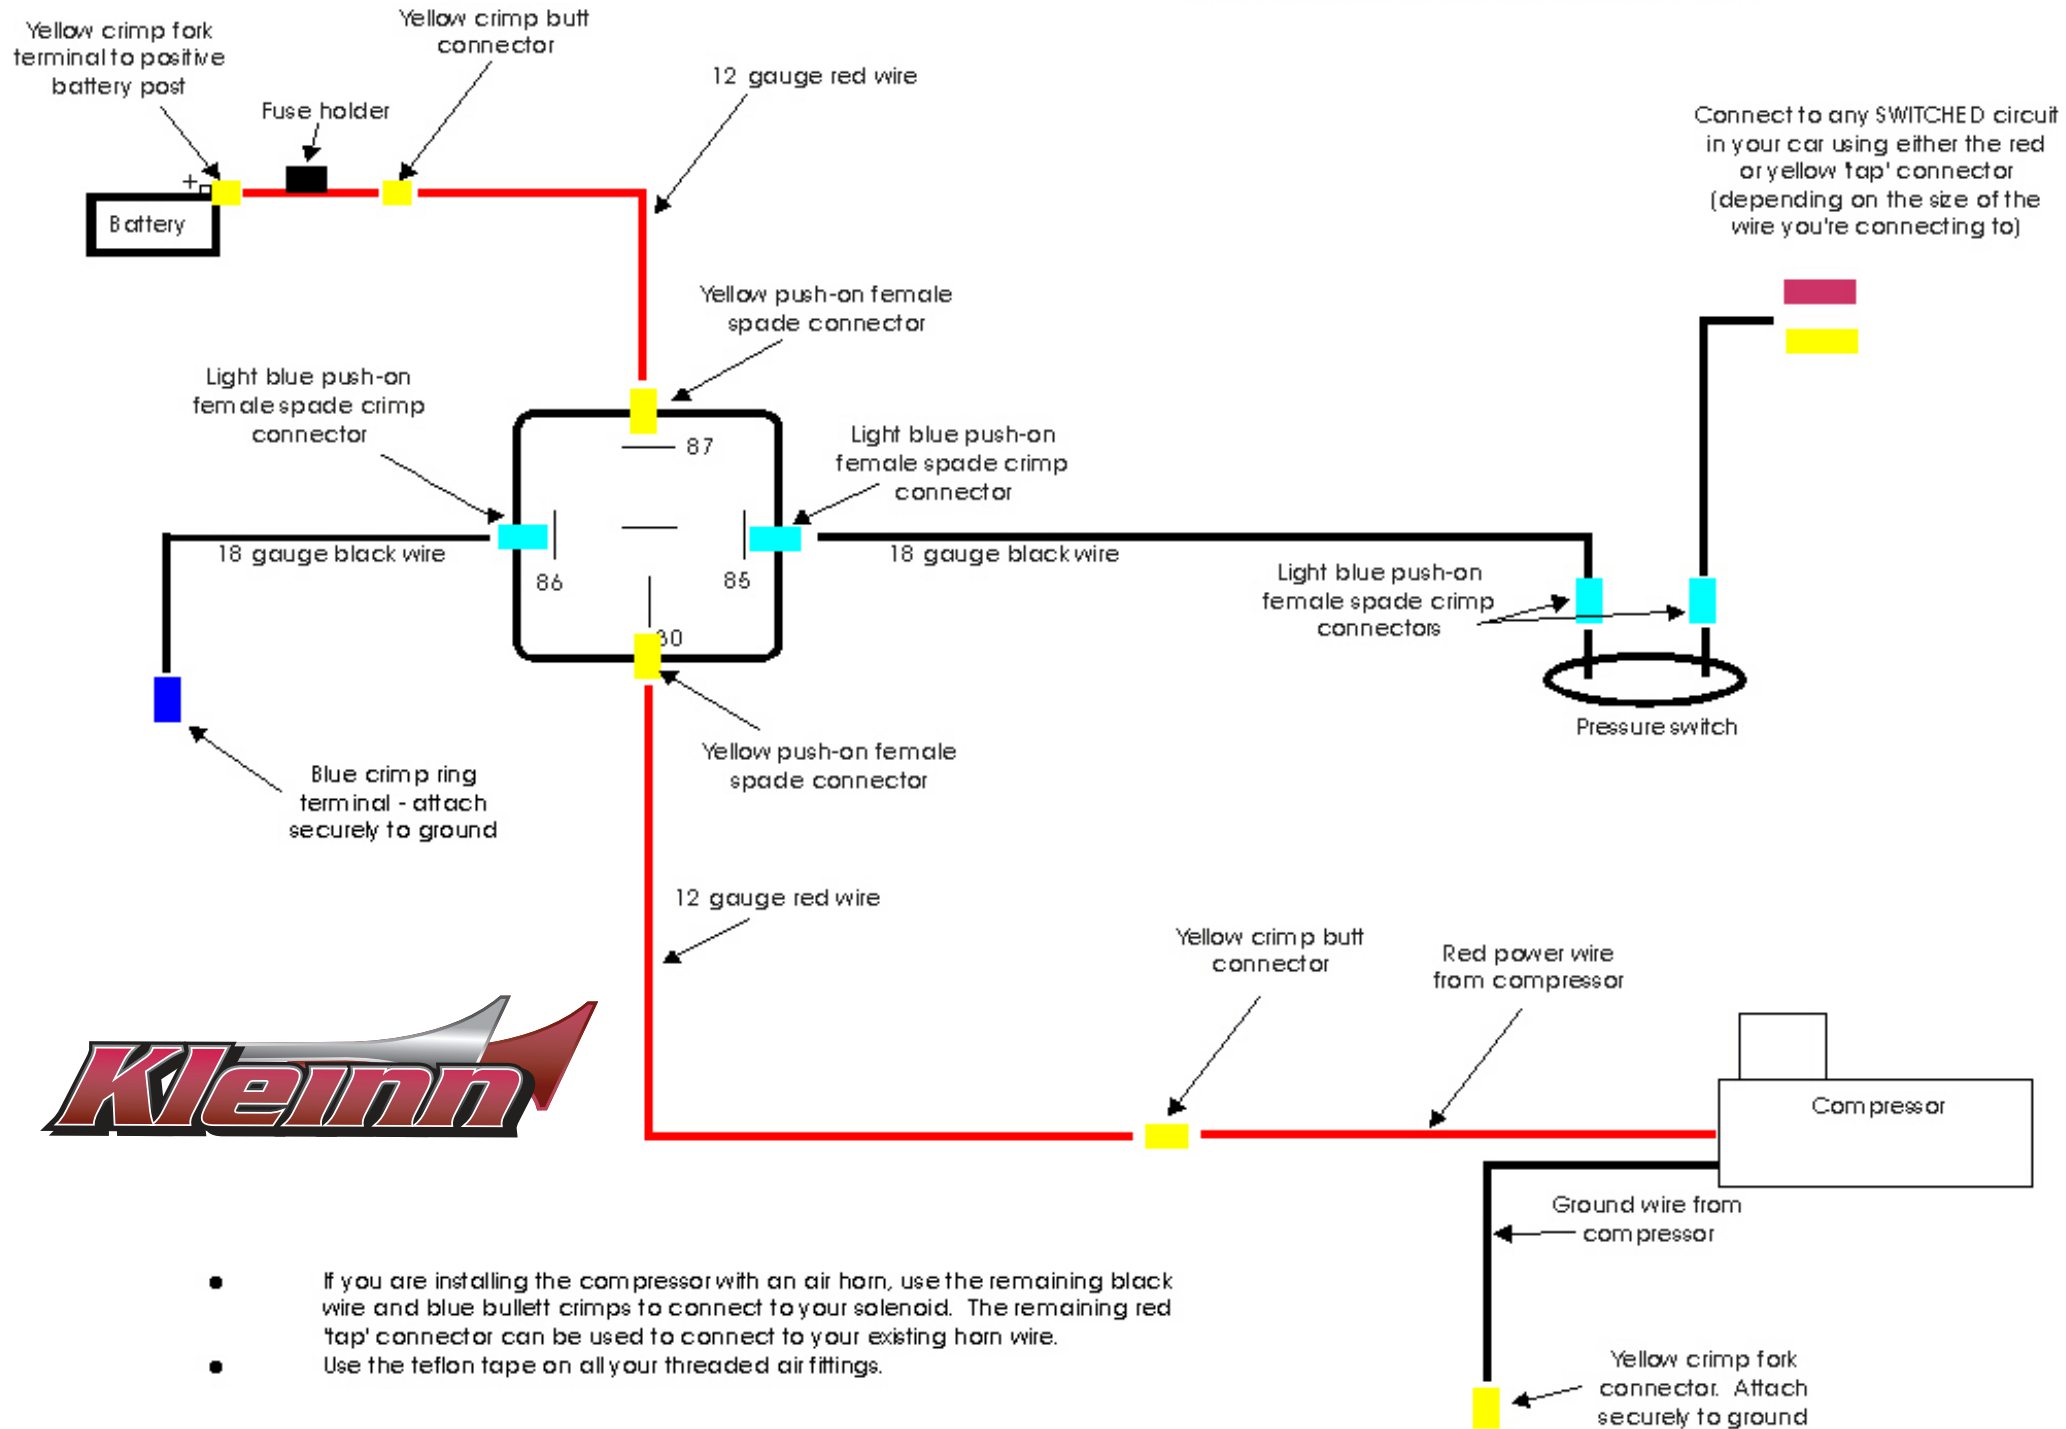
Yellow crimp fork terminal to positive battery post

Yellow crimp butt connector

Fuse holder

12 gauge red wire

+

Battery

Connect to any SWITCHED circuit in your car using either the red or yellow tap' connector (depending on the size of the wire you're connecting to)

Yellow push-on female spade connector

Light blue push-on female spade crimp connector

87

Light blue push-on female spade crimp connector

18 gauge black wire

18 gauge black wire

86

85

Light blue push-on female spade crimp connectors

30

Pressure switch

Blue crimp ring terminal - attach securely to ground

Yellow push-on female spade connector

12 gauge red wire

Yellow crimp butt connector

Red power wire from compressor

Kleinn

Compressor

Ground wire from compressor

• If you are installing the compressor with an air horn, use the remaining black wire and blue bullett crimps to connect to your solenoid. The remaining red 'tap' connector can be used to connect to your existing horn wire.

• Use the teflon tape on all your threaded air fittings.

Yellow crimp fork connector. Attach securely to ground